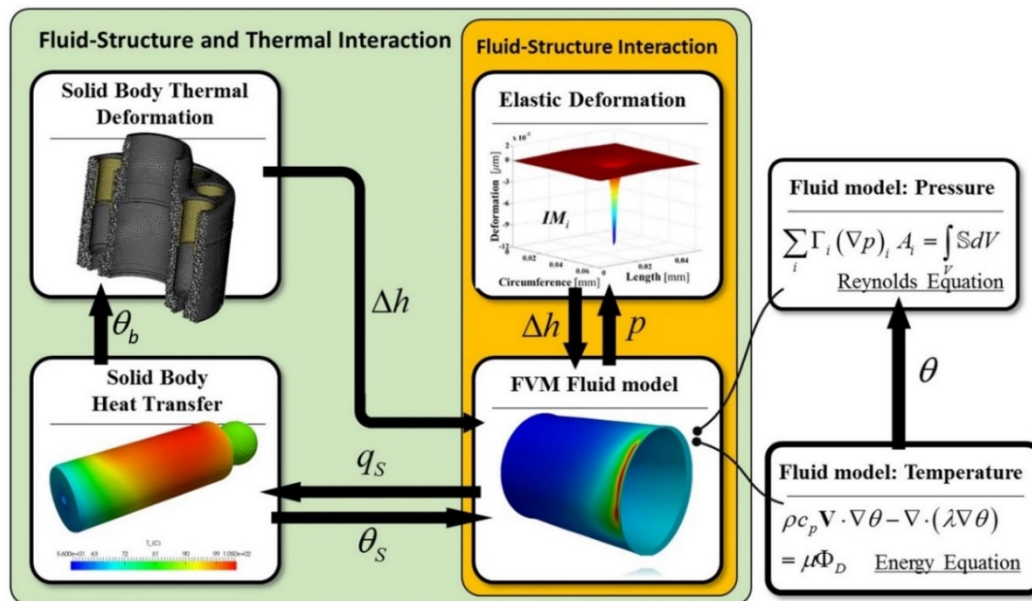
Fluid-Structure and Thermal Interaction

Fluid-Structure Interaction

Solid Body Thermal Deformation

Elastic Deformation

x 10$^{-3}$

Deformation [$\mu m$]

$IM_i$

Circumference [mm]

Length [mm]

Fluid model: Pressure

$\sum_i \Gamma_i \left(\nabla p\right)_i A_i = \int_V \mathbb{S} dV$

Reynolds Equation

$\theta_b$

$\Delta h$

$\Delta h$

$p$

Solid Body Heat Transfer

FVM Fluid model

$\theta$

$q_S$

$\theta_S$

T_(C)

Fluid model: Temperature

$\rho c_p \mathbf{V} \cdot \nabla \theta - \nabla \cdot (\lambda \nabla \theta)$

$= \mu \Phi_D$ Energy Equation